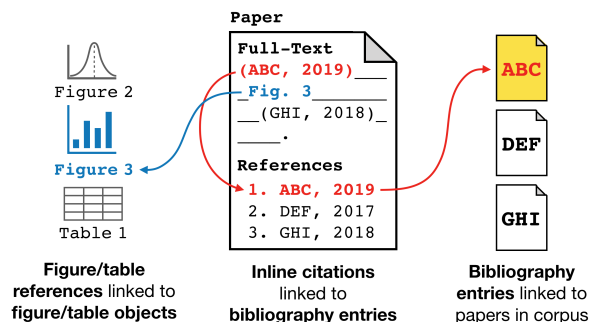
Paper

Full-Text

(ABC, 2019)___

_Fig. 3_______

__(GHI, 2018)_

____.

References

1. ABC, 2019

2. DEF, 2017

3. GHI, 2018

Figure 2

Figure 3

Table 1

ABC

DEF

GHI

Figure/table references linked to figure/table objects

Inline citations linked to bibliography entries

Bibliography entries linked to papers in corpus